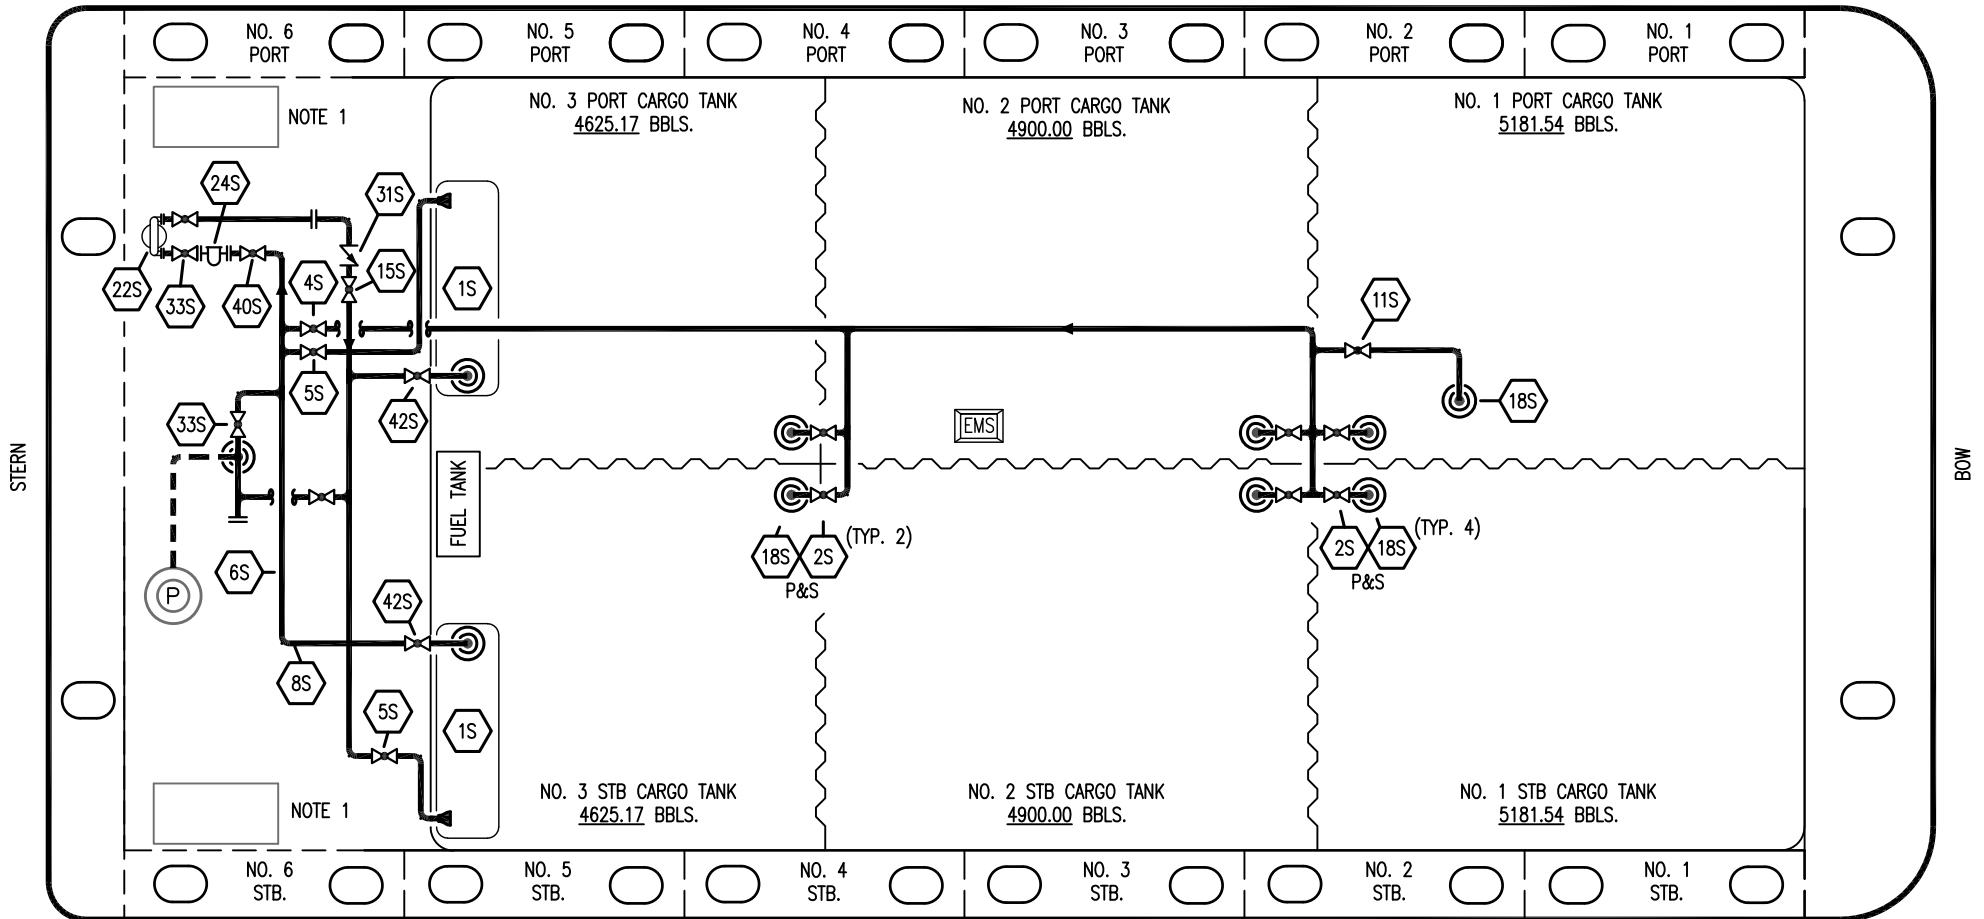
NO. 6 PORT

NO. 5 PORT

NO. 4 PORT

NO. 3 PORT

NO. 2 PORT

NO. 1 PORT

NOTE 1

NO. 3 PORT CARGO TANK
4625.17 BBLS.

NO. 2 PORT CARGO TANK
4900.00 BBLS.

NO. 1 PORT CARGO TANK
5181.54 BBLS.

24S

31S

22S

33S

40S

4S

15S

1S

11S

5S

42S

18S

33S

EMS

STERN

BOW

FUEL TANK

18S

2S

(TYP. 2)

P&S

2S

18S

(TYP. 4)

P&S

6S

P

42S

8S

5S

1S

NOTE 1

NO. 3 STB CARGO TANK
4625.17 BBLS.

NO. 2 STB CARGO TANK
4900.00 BBLS.

NO. 1 STB CARGO TANK
5181.54 BBLS.

NO. 6 STB.

NO. 5 STB.

NO. 4 STB.

NO. 3 STB.

NO. 2 STB.

NO. 1 STB.